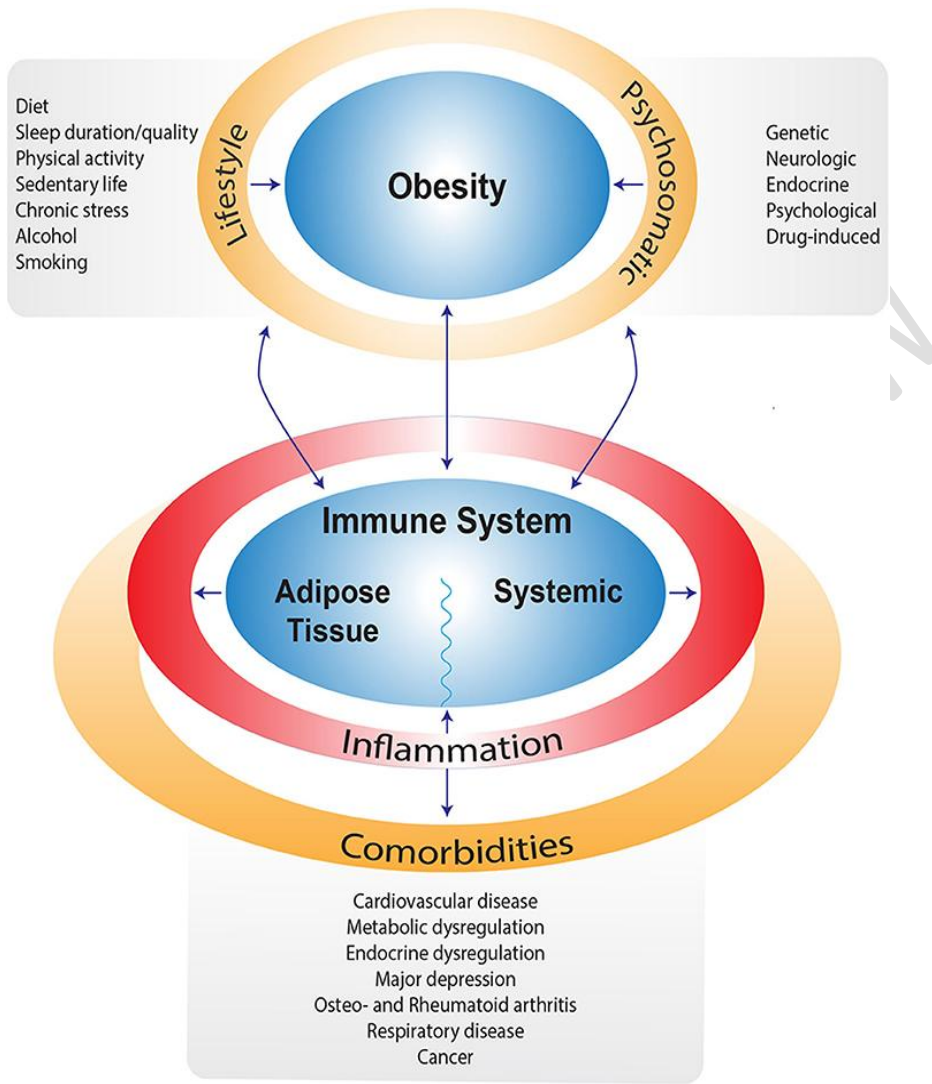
Diet
Sleep duration/quality
Physical activity
Sedentary life
Chronic stress
Alcohol
Smoking

Lifestyle

Obesity

Psychosomatic

Genetic
Neurologic
Endocrine
Psychological
Drug-induced

Immune System

Adipose Tissue

Systemic

Inflammation

Comorbidities

Cardiovascular disease
Metabolic dysregulation
Endocrine dysregulation
Major depression
Osteo- and Rheumatoid arthritis
Respiratory disease
Cancer